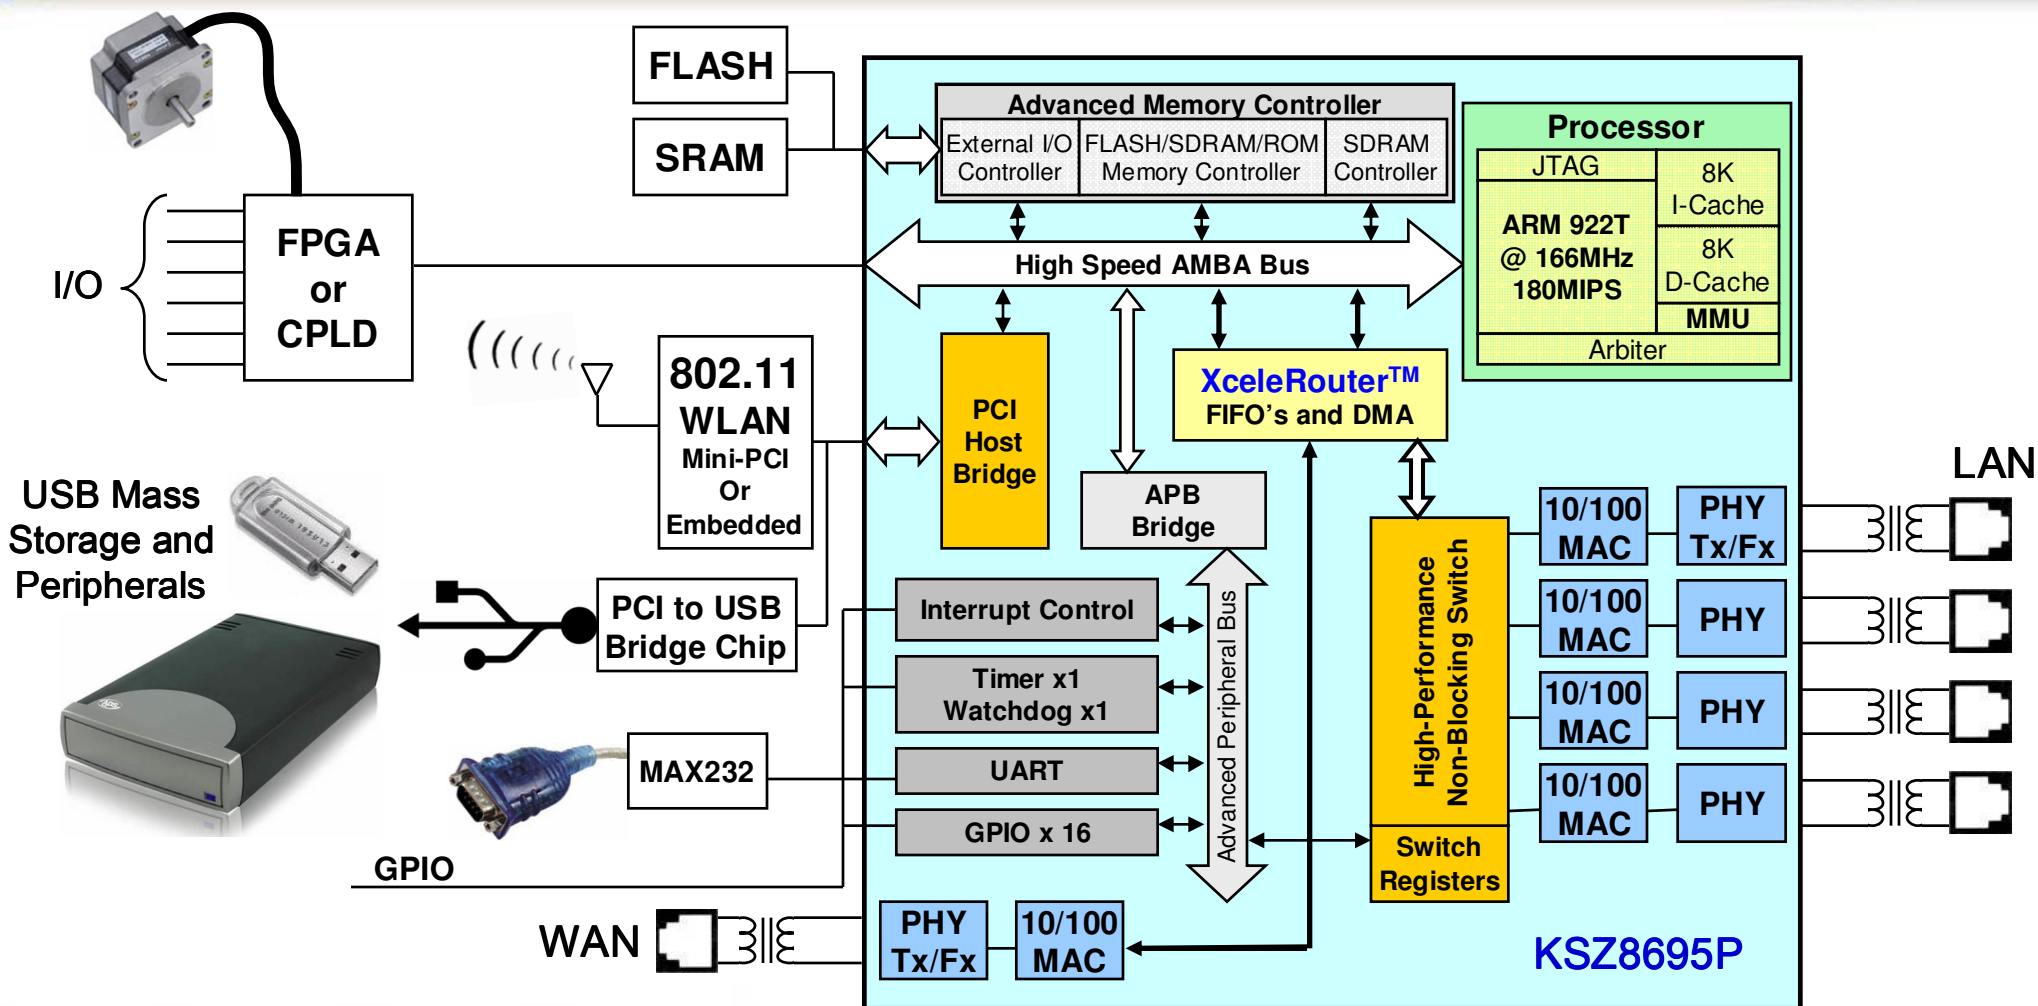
FLASH

SRAM

I/O

FPGA or CPLD

802.11 WLAN Mini-PCI Or Embedded

USB Mass Storage and Peripherals

PCI to USB Bridge Chip

MAX232

GPIO

WAN

Advanced Memory Controller

External I/O Controller

FLASH/SDRAM/ROM Memory Controller

SDRAM Controller

Processor

JTAG

8K I-Cache

ARM 922T @ 166MHz 180MIPS

8K D-Cache

MMU

Arbiter

High Speed AMBA Bus

PCI Host Bridge

XceleRouter™ FIFO's and DMA

APB Bridge

Interrupt Control

Timer x1 Watchdog x1

UART

GPIO x 16

Advanced Peripheral Bus

High-Performance Non-Blocking Switch

Switch Registers

10/100 MAC

PHY Tx/Fx

10/100 MAC

PHY

10/100 MAC

PHY

10/100 MAC

PHY

LAN

PHY Tx/Fx

10/100 MAC

KSZ8695P